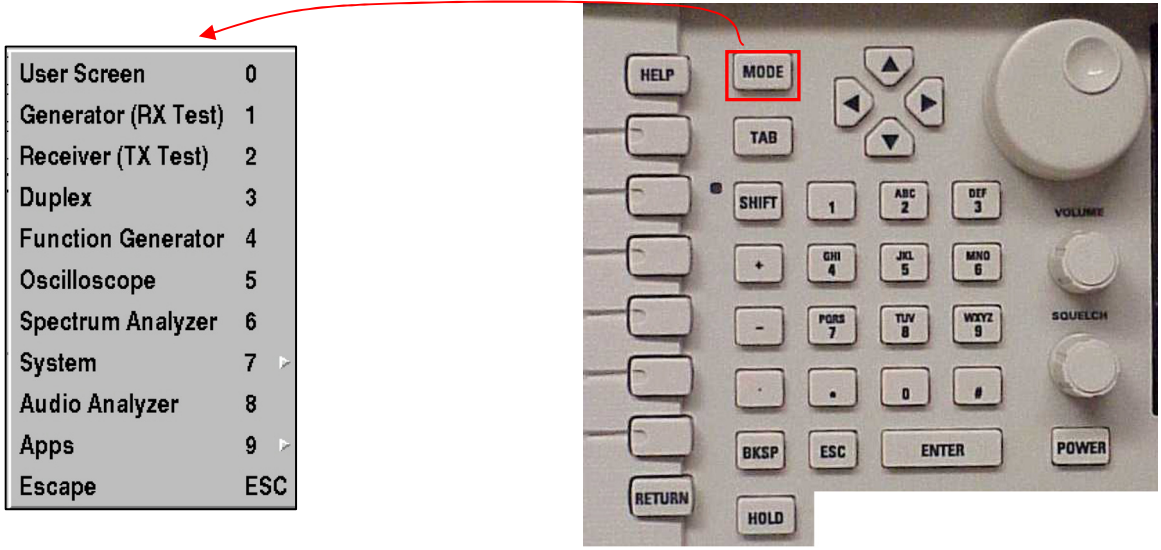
| User Screen | 0 |
|---|---|
| Generator (RX Test) | 1 |
| Receiver (TX Test) | 2 |
| Duplex | 3 |
| Function Generator | 4 |
| Oscilloscope | 5 |
| Spectrum Analyzer | 6 |
| System | 7 |
| Audio Analyzer | 8 |
| Apps | 9 |
| Escape | ESC |

HELP
MODE
TAB
SHIFT
1
ABC 2
DEF 3
VOLUME
+
GHI 4
JKL 5
MNO 6
SQUELCH
–
PQRS 7
TUV 8
WXYZ 9
·
•
0
#
BKSP
ESC
ENTER
POWER
RETURN
HOLD